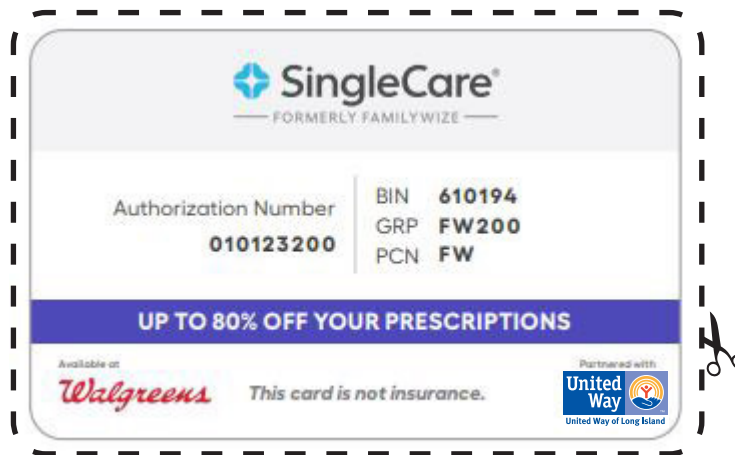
SingleCare®
FORMERLY FAMILYWIZE

Authorization Number
010123200

BIN 610194
GRP FW200
PCN FW

UP TO 80% OFF YOUR PRESCRIPTIONS

Available at
Walgreens

This card is not insurance.

Partnered with
United Way
United Way of Long Island